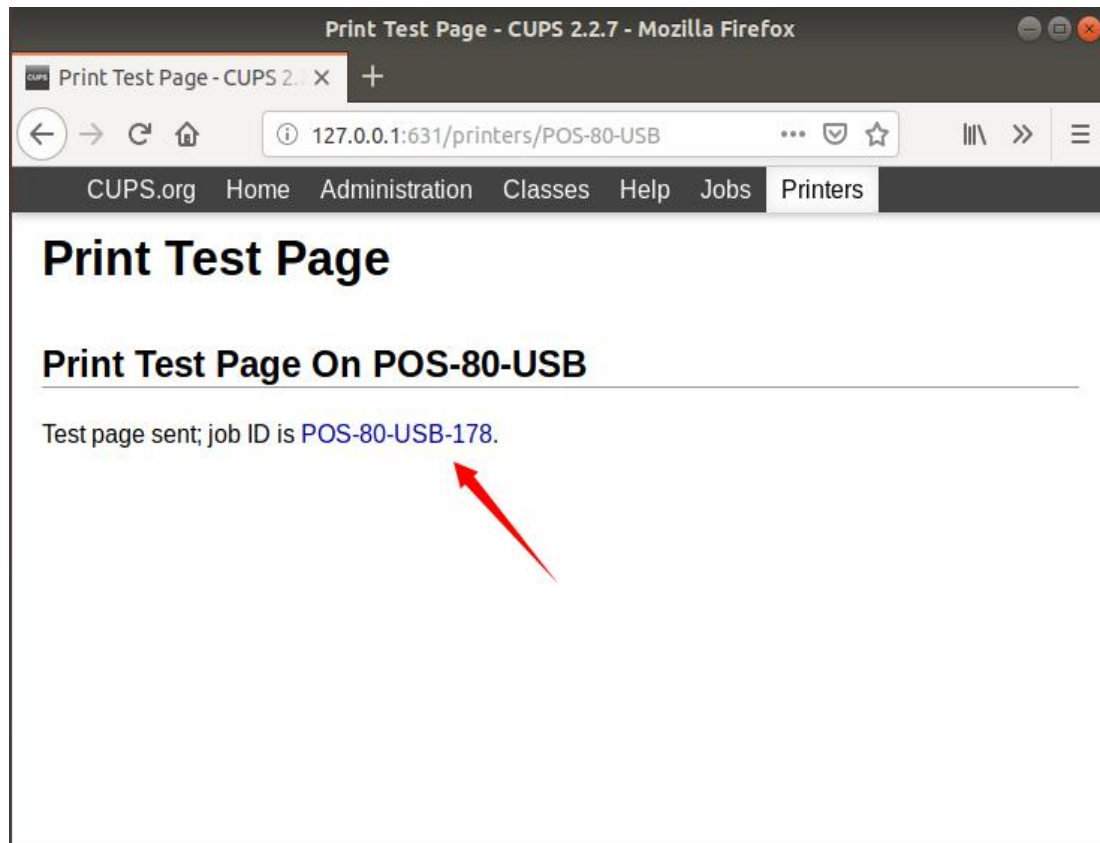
Print Test Page - CUPS 2.2.7 - Mozilla Firefox

CUPS Print Test Page - CUPS 2.2 ×

127.0.0.1:631/printers/POS-80-USB

CUPS.org Home Administration Classes Help Jobs Printers

Print Test Page

Print Test Page On POS-80-USB

Test page sent; job ID is POS-80-USB-178.